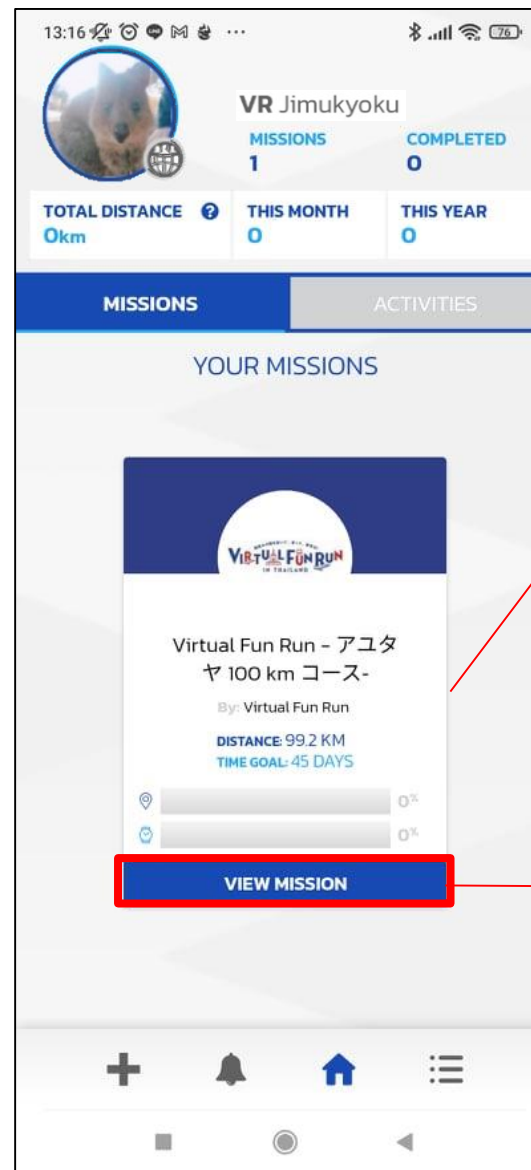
13:16 ··· 76

VR Jimukyoku

MISSIONS
1

COMPLETED
0

TOTAL DISTANCE
0km

THIS MONTH
0

THIS YEAR
0

MISSIONS

ACTIVITIES

YOUR MISSIONS

VIRTUAL FUN RUN
IN THAILAND

Virtual Fun Run - アユタヤ 100 km コース-

By: Virtual Fun Run

DISTANCE: 99.2 KM
TIME GOAL: 45 DAYS

0%
0%

VIEW MISSION